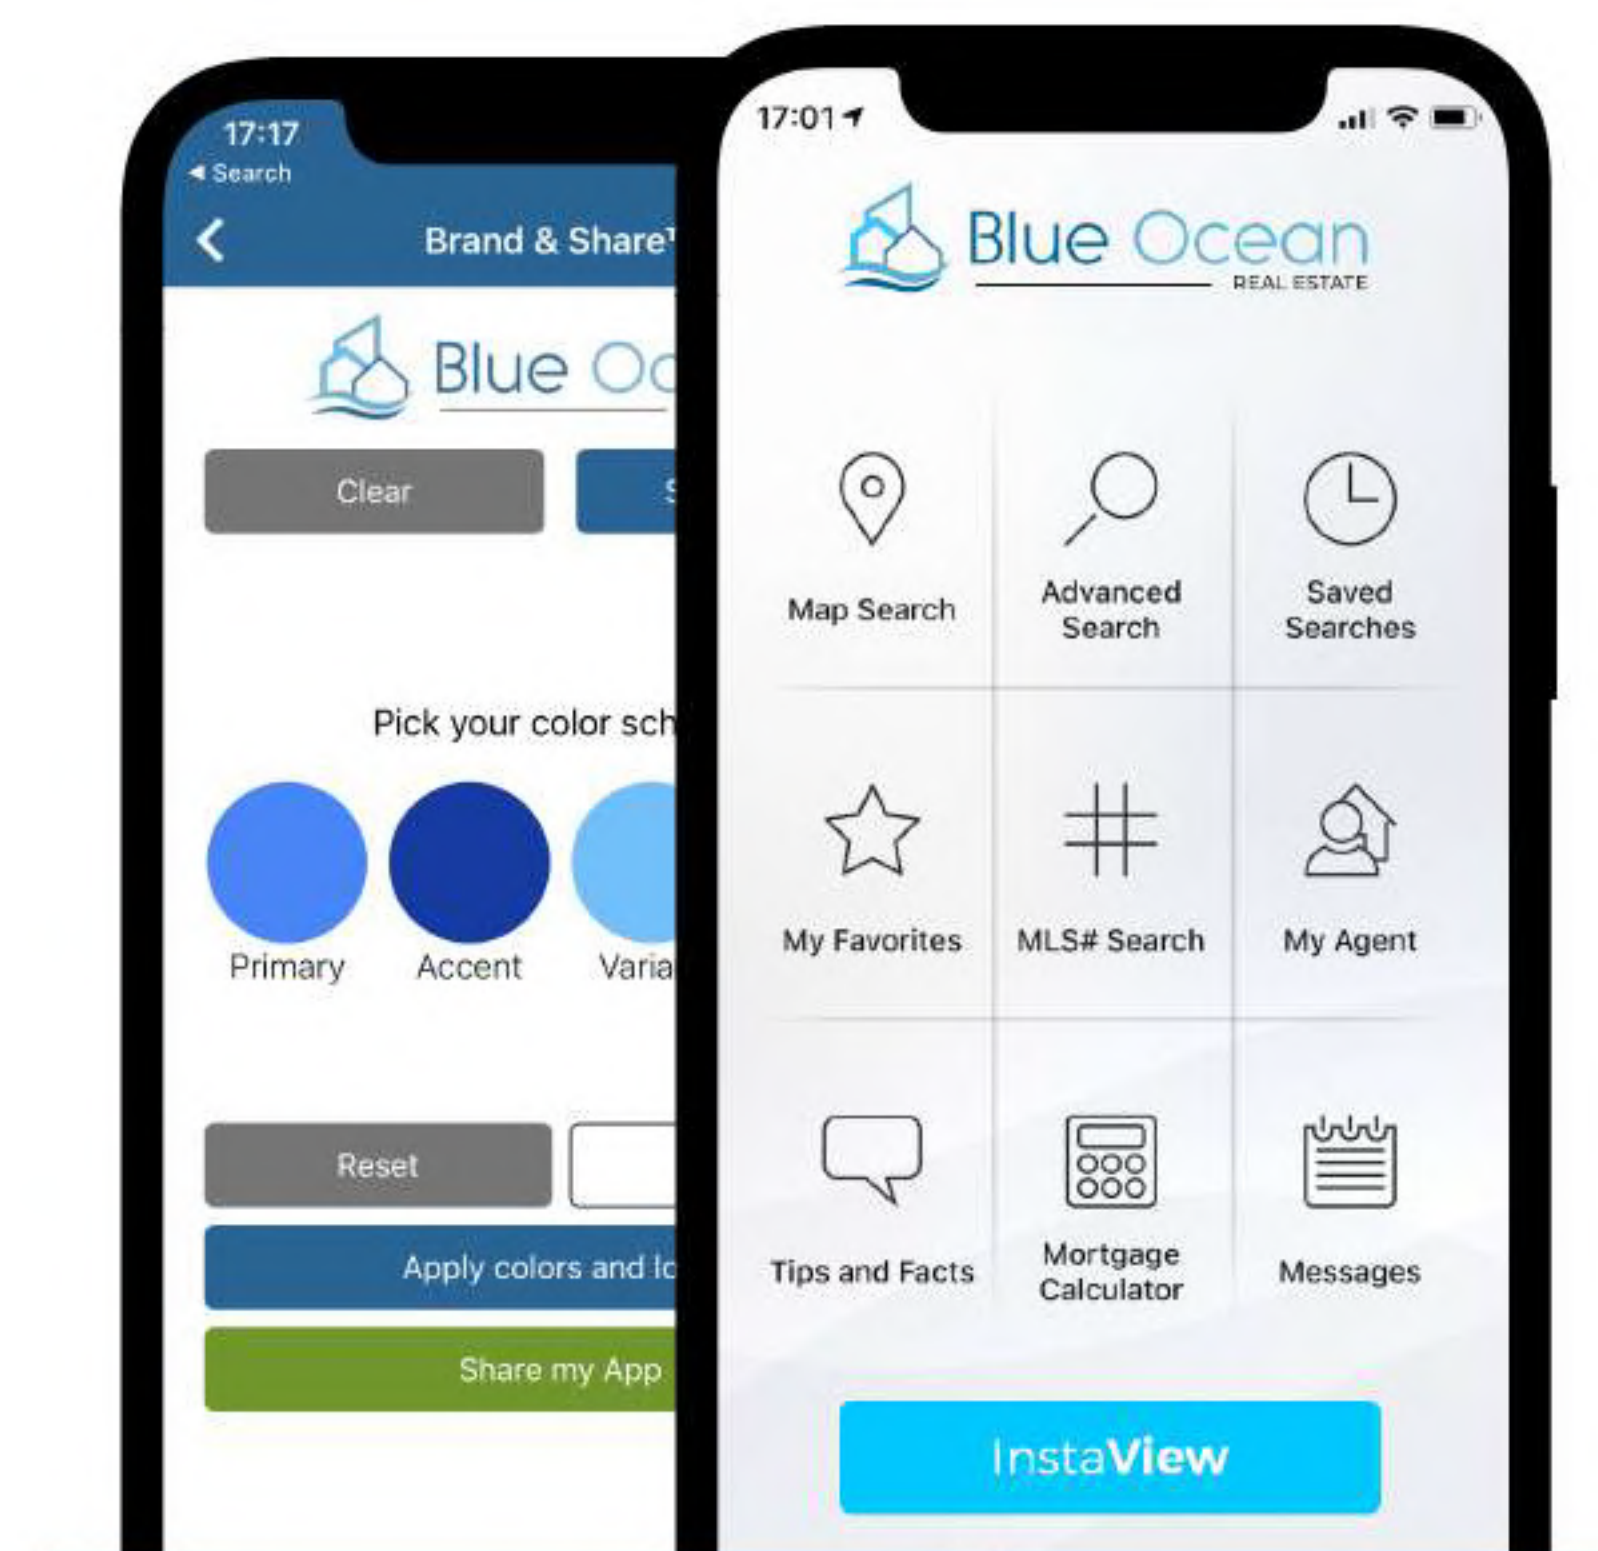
17:17
◀ Search

Brand & Share

Blue Oc

Clear

Pick your color sch

Primary Accent Varia

Reset

Apply colors and lo

Share my App

17:01

Blue Ocean
REAL ESTATE

Map Search

Advanced Search

Saved Searches

My Favorites

MLS# Search

My Agent

Tips and Facts

Mortgage Calculator

Messages

InstaView